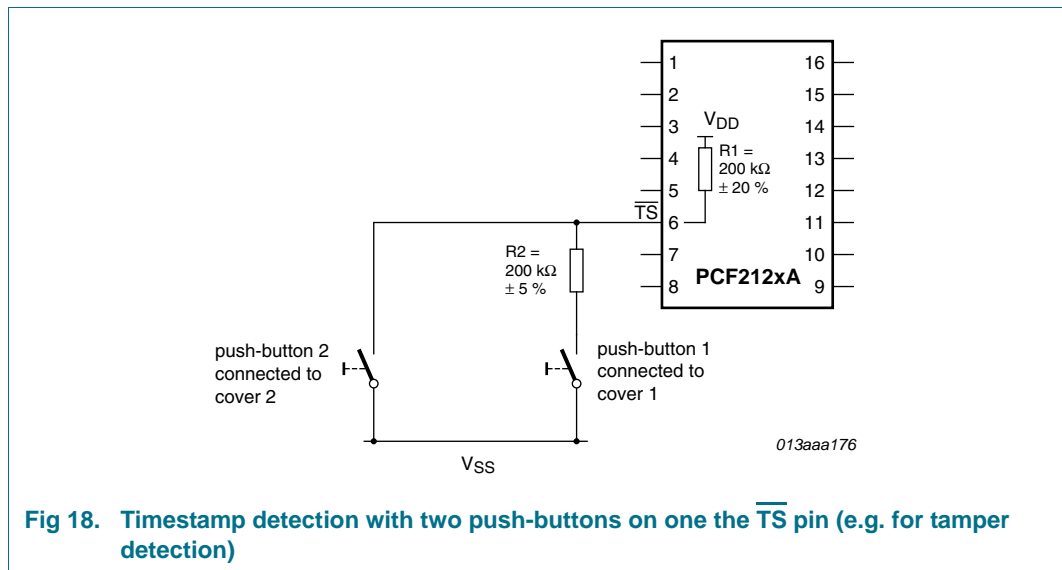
1
2
3
4
5
$\overline{TS}$ 6
7
8
16
15
14
13
12
11
10
9
$V_{DD}$
R1 = 200 kΩ ± 20 %
PCF212xA
R2 = 200 kΩ ± 5 %
push-button 2 connected to cover 2
push-button 1 connected to cover 1
013aaa176
$V_{SS}$

Fig 18. Timestamp detection with two push-buttons on one the $\overline{TS}$ pin (e.g. for tamper detection)